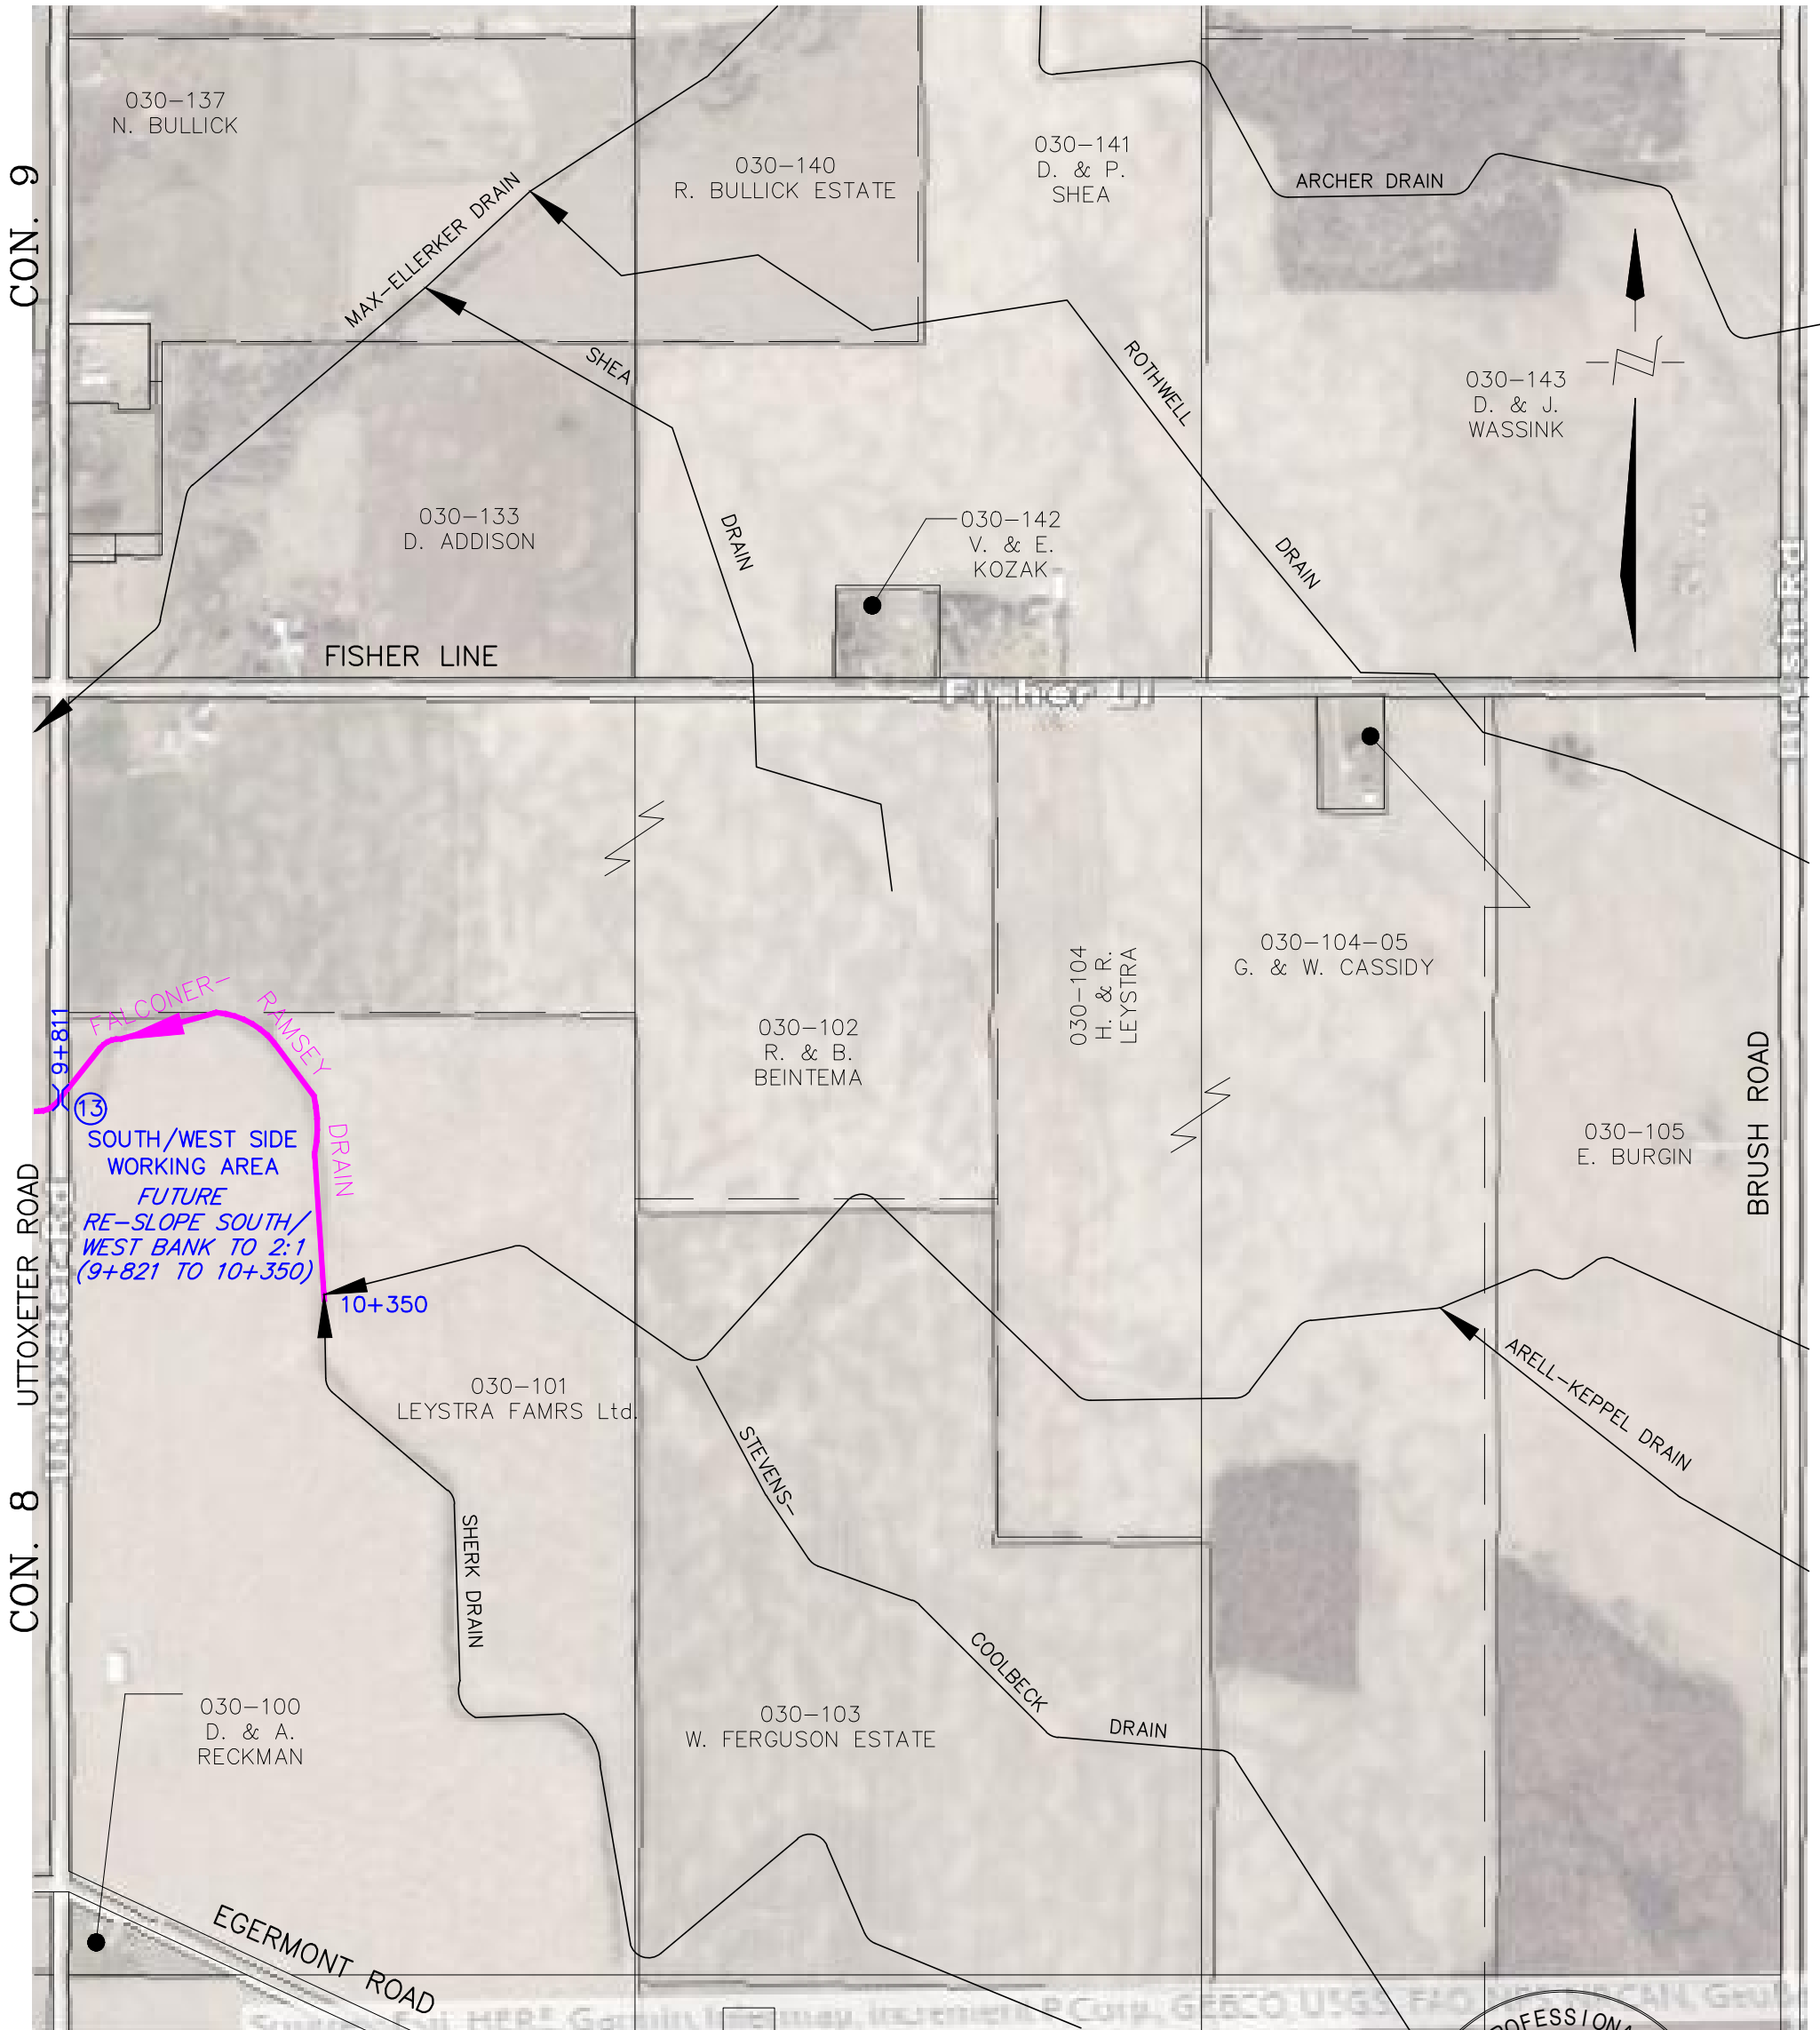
CON. 9

030–137
N. BULLICK

030–140
R. BULLICK ESTATE

030–141
D. & P.
SHEA

ARCHER DRAIN

MAX-ELLERKER DRAIN

SHEA

ROTHWELL

030–143
D. & J.
WASSINK

030–133
D. ADDISON

DRAIN

030–142
V. & E.
KOZAK

DRAIN

FISHER LINE

Fisher Ln

9+811

FALCONER–

RAMSEY

13

SOUTH/WEST SIDE
WORKING AREA
FUTURE
RE–SLOPE SOUTH/
WEST BANK TO 2:1
(9+821 TO 10+350)

DRAIN

030–102
R. & B.
BEINTEMA

030–104
H. & R.
LEYSTRA

030–104–05
G. & W. CASSIDY

030–105
E. BURGIN

BRUSH ROAD

UTTOXETER ROAD

Uttoxeter Rd

10+350

030–101
LEYSTRA FAMRS Ltd.

STEVENS–

ARELL–KEPPEL DRAIN

CON. 8

SHERK DRAIN

COOLBECK

DRAIN

030–100
D. & A.
RECKMAN

030–103
W. FERGUSON ESTATE

EGERMONT ROAD

Sources: Esri, HERE, Garmin, Intermap, increment P Corp., GEBCO, USGS, FAO, NPS, NRCAN, GeoBase

PROFESSIONA